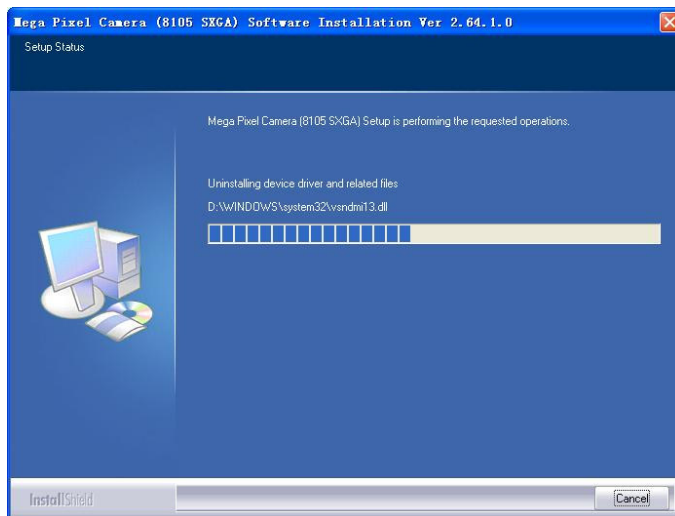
Mega Pixel Camera (8105 SXGA) Software Installation Ver 2.64.1.0

Setup Status

Mega Pixel Camera (8105 SXGA) Setup is performing the requested operations.

Uninstalling device driver and related files

D:\WINDOWS\system32\vsndmi13.dll

InstallShield

Cancel